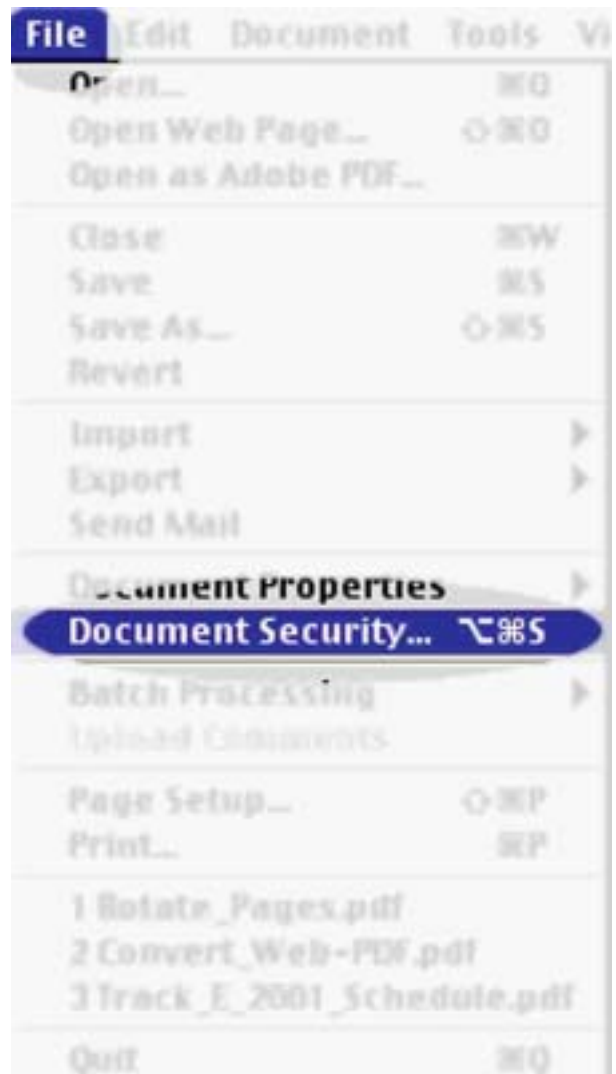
File Edit Document Tools Vi

Open... ⌘O
Open Web Page... ⇧⌘O
Open as Adobe PDF...

Close ⌘W
Save ⌘S
Save As... ⇧⌘S
Revert

Import
Export
Send Mail

Document Properties
Document Security... ⌥⌘S
Batch Processing
Upload Comments

Page Setup... ⇧⌘P
Print... ⌘P

1 Rotate_Pages.pdf
2 Convert_Web-PDF.pdf
3 Track_E_2001_Schedule.pdf

Quit ⌘Q